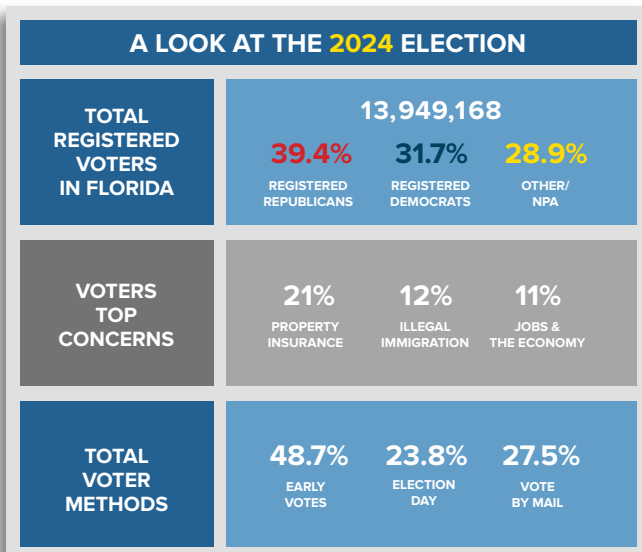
A LOOK AT THE 2024 ELECTION

TOTAL REGISTERED VOTERS IN FLORIDA

13,949,168

39.4%
REGISTERED REPUBLICANS

31.7%
REGISTERED DEMOCRATS

28.9%
OTHER/ NPA

VOTERS TOP CONCERNS

21%
PROPERTY INSURANCE

12%
ILLEGAL IMMIGRATION

11%
JOBS & THE ECONOMY

TOTAL VOTER METHODS

48.7%
EARLY VOTES

23.8%
ELECTION DAY

27.5%
VOTE BY MAIL